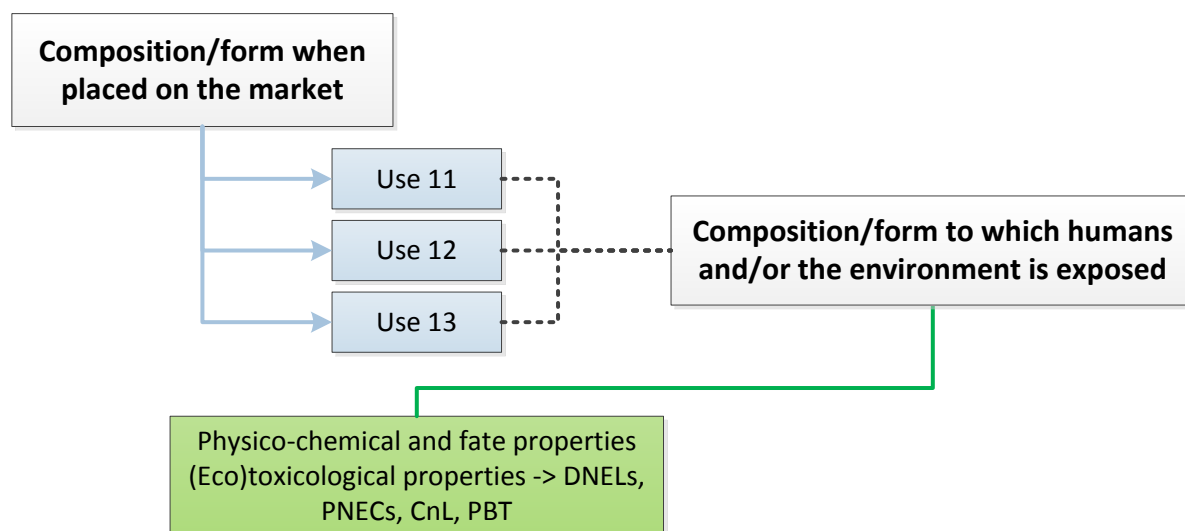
Composition/form when placed on the market

Use 11

Use 12

Use 13

Composition/form to which humans and/or the environment is exposed

Physico-chemical and fate properties
(Eco)toxicological properties -> DNELs, PNECs, CnL, PBT